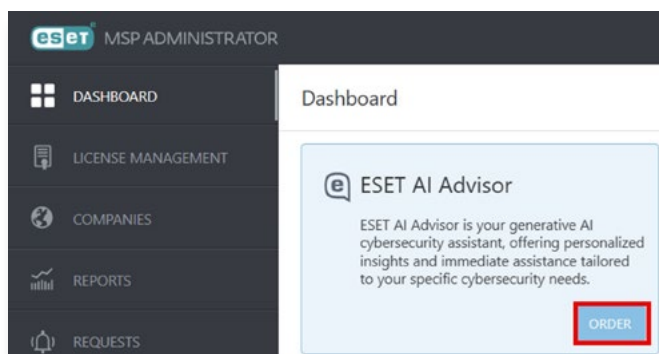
eset MSP ADMINISTRATOR

DASHBOARD

LICENSE MANAGEMENT

COMPANIES

REPORTS

REQUESTS

Dashboard

ESET AI Advisor

ESET AI Advisor is your generative AI cybersecurity assistant, offering personalized insights and immediate assistance tailored to your specific cybersecurity needs.

ORDER